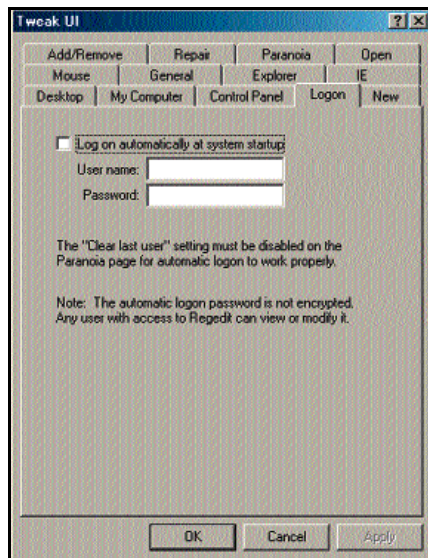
Tweak UI

?

X

Add/Remove | Repair | Paranoia | Open

Mouse | General | Explorer | IE

Desktop | My Computer | Control Panel | Logon | New

Log on automatically at system startup

User name:

Password:

The "Clear last user" setting must be disabled on the Paranoia page for automatic logon to work properly.

Note: The automatic logon password is not encrypted. Any user with access to Regedit can view or modify it.

OK

Cancel

Apply